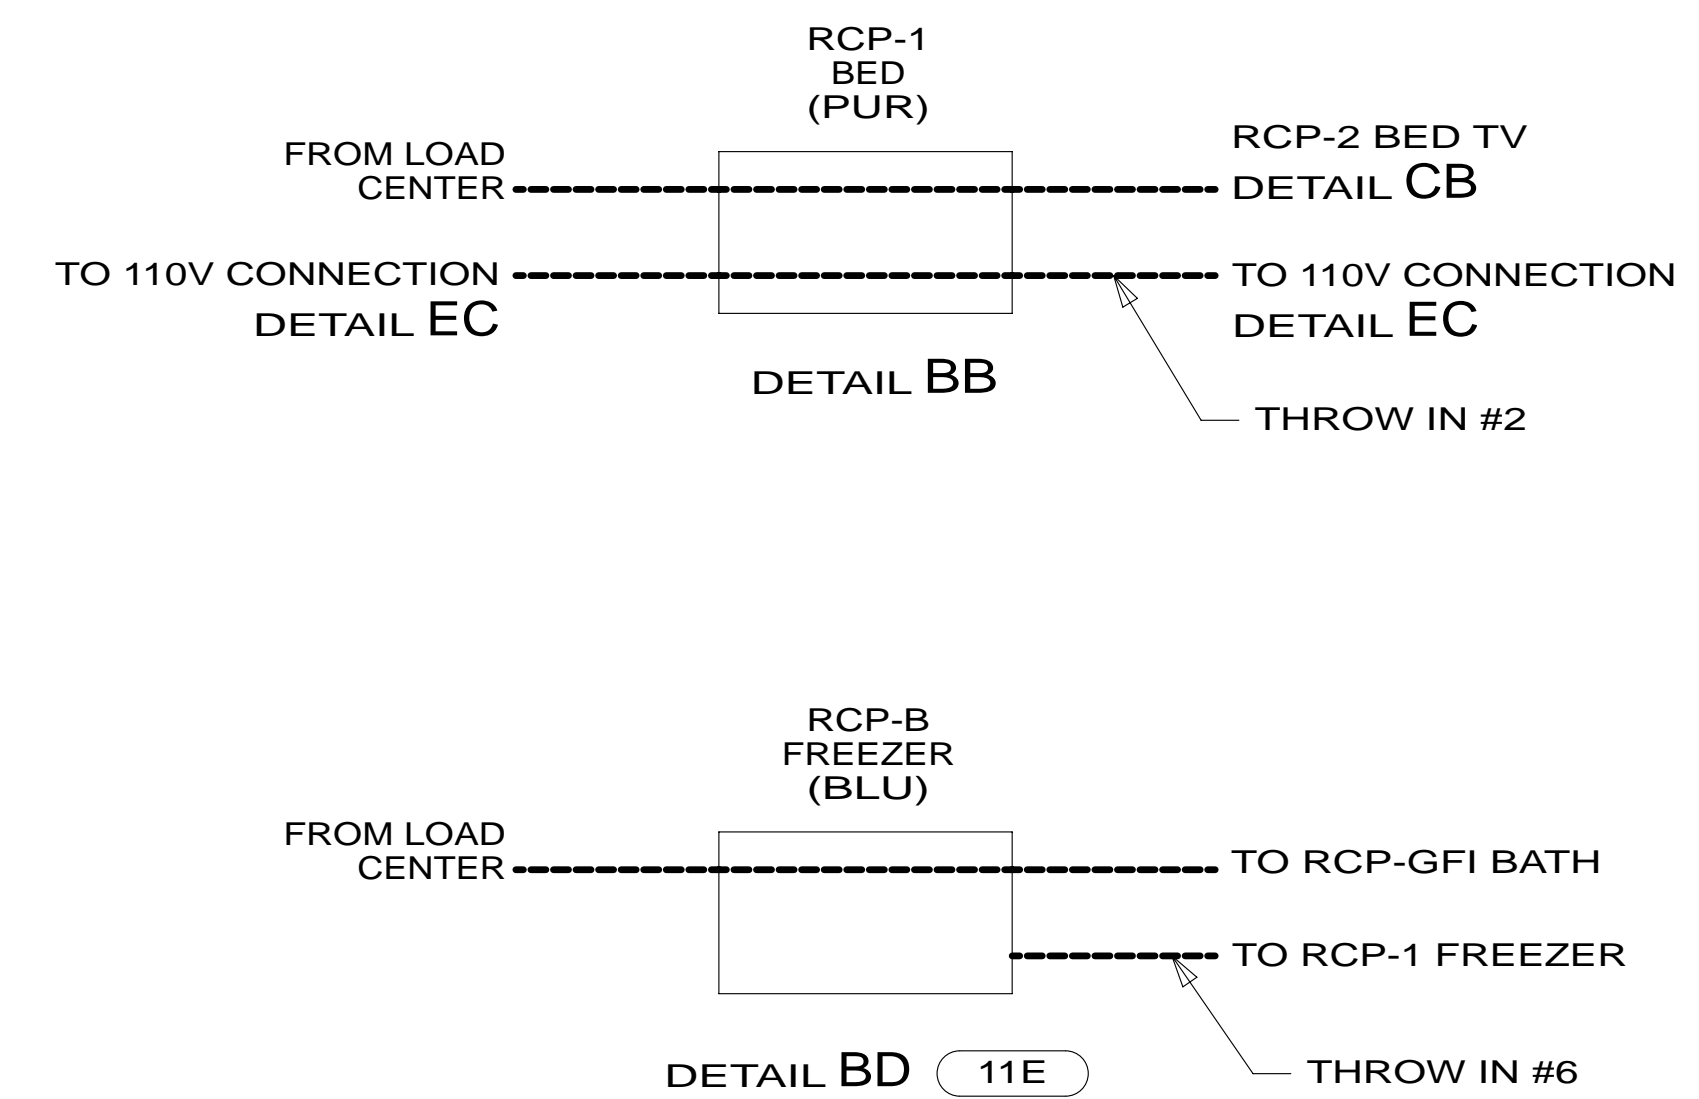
RCP-1
BED
(PUR)

FROM LOAD CENTER

RCP-2 BED TV
DETAIL CB

TO 110V CONNECTION
DETAIL EC

TO 110V CONNECTION
DETAIL EC

DETAIL BB

THROW IN #2

RCP-B
FREEZER
(BLU)

FROM LOAD CENTER

TO RCP-GFI BATH

TO RCP-1 FREEZER

DETAIL BD 11E

THROW IN #6